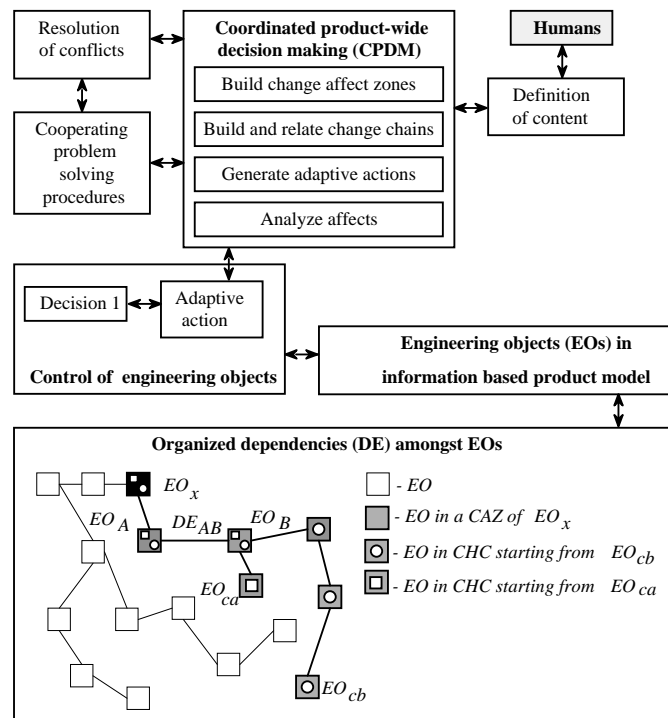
Resolution of conflicts

Cooperating problem solving procedures

Coordinated product-wide decision making (CPDM)

Build change affect zones

Build and relate change chains

Generate adaptive actions

Analyze affects

Humans

Definition of content

Decision 1

Adaptive action

Control of engineering objects

Engineering objects (EOs) in information based product model

Organized dependencies (DE) amongst EOs

$EO_x$

$EO_A$

$DE_{AB}$

$EO_B$

$EO_{ca}$

$EO_{cb}$

- EO

- EO in a CAZ of $EO_x$

- EO in CHC starting from $EO_{cb}$

- EO in CHC starting from $EO_{ca}$